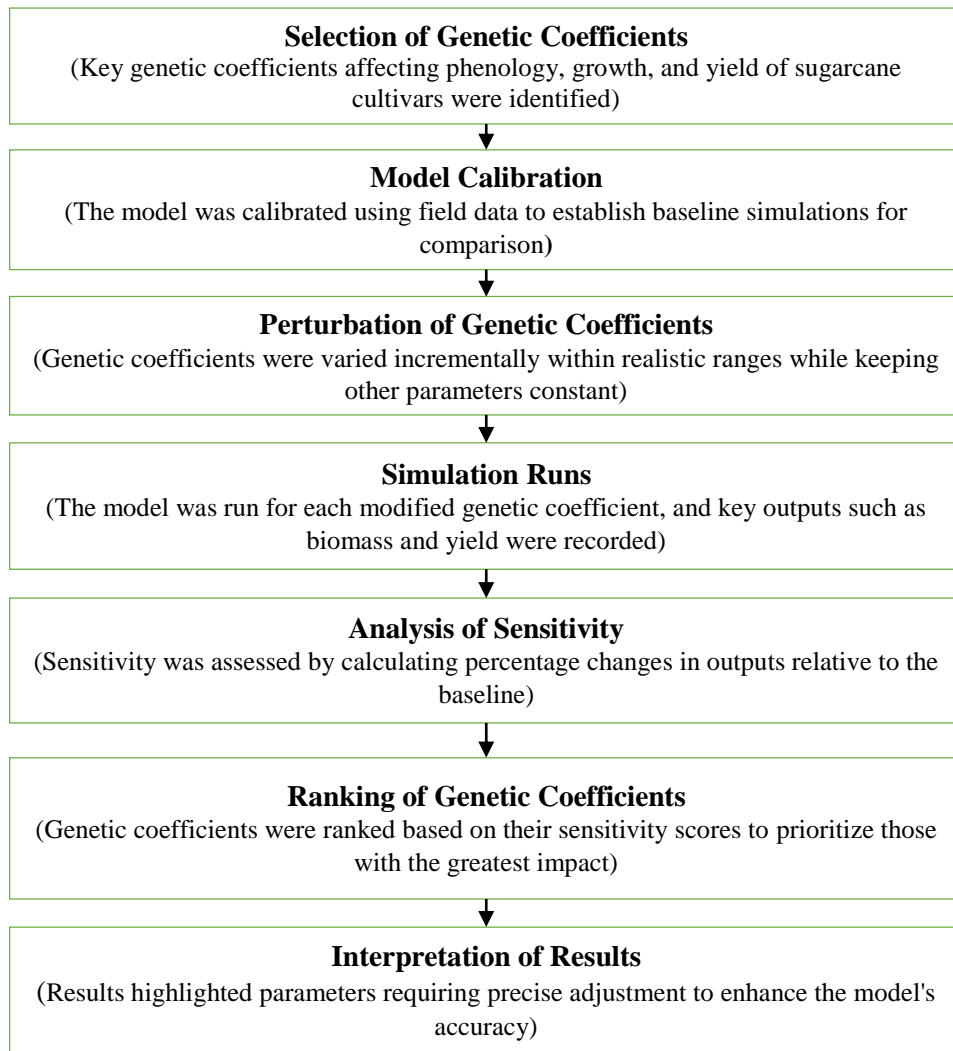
Selection of Genetic Coefficients
(Key genetic coefficients affecting phenology, growth, and yield of sugarcane cultivars were identified)

Model Calibration
(The model was calibrated using field data to establish baseline simulations for comparison)

Perturbation of Genetic Coefficients
(Genetic coefficients were varied incrementally within realistic ranges while keeping other parameters constant)

Simulation Runs
(The model was run for each modified genetic coefficient, and key outputs such as biomass and yield were recorded)

Analysis of Sensitivity
(Sensitivity was assessed by calculating percentage changes in outputs relative to the baseline)

Ranking of Genetic Coefficients
(Genetic coefficients were ranked based on their sensitivity scores to prioritize those with the greatest impact)

Interpretation of Results
(Results highlighted parameters requiring precise adjustment to enhance the model's accuracy)